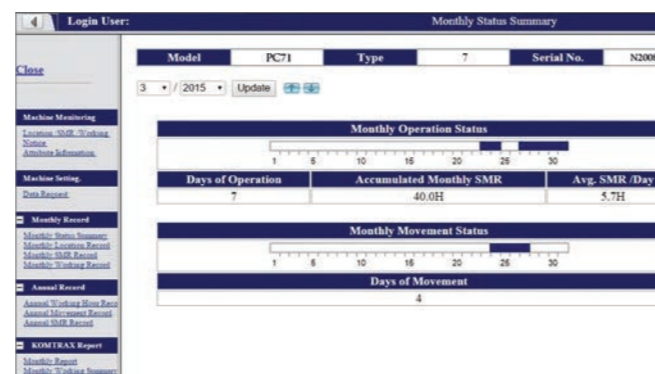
Login User:

Monthly Status Summary

Close

Machine Monitoring
Location /SMR /Working
Notice
Attribute Information

Machine Setting
Data Request

Monthly Record
Monthly Status Summary
Monthly Location Record
Monthly SMR Record
Monthly Working Record

Annual Record
Annual Working Hour Reco
Annual Movement Record
Annual SMR Record

KOMTRAX Report
Monthly Report
Monthly Working Summary

| Model | PC71 | Type | 7 | Serial No. | N200 |
|---|---|---|---|---|---|

3 / 2015 Update

Monthly Operation Status

1 5 10 15 20 25 30

| Days of Operation | Accumulated Monthly SMR | Avg. SMR /Day |
|---|---|---|
| 7 | 40.0H | 5.7H |

Monthly Movement Status

1 5 10 15 20 25 30

| Days of Movement |
|---|
| 4 |